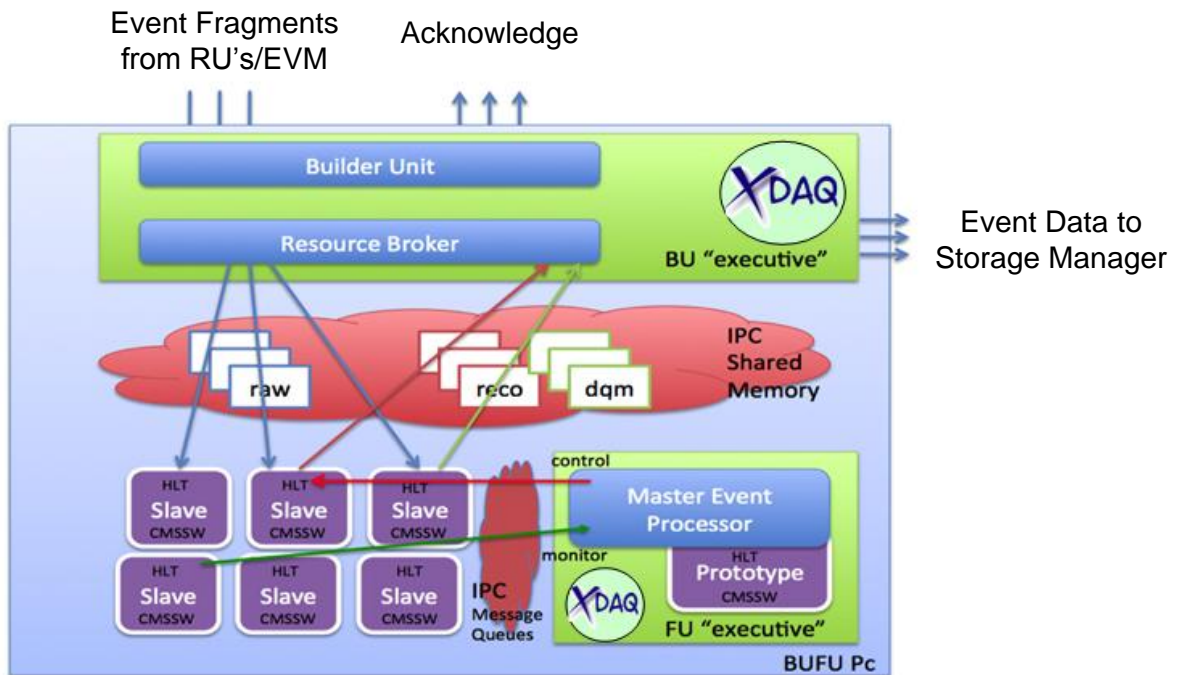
Event Fragments from RU's/EVM

Acknowledge

Builder Unit

XDAQ

Resource Broker

BU "executive"

Event Data to Storage Manager

IPC Shared Memory

raw

reco

dqm

control

HLT Slave CMSSW

HLT Slave CMSSW

HLT Slave CMSSW

Master Event Processor

monitor

HLT Prototype CMSSW

HLT Slave CMSSW

HLT Slave CMSSW

HLT Slave CMSSW

IPC Message Queues

XDAQ

FU "executive"

BUFU Pc